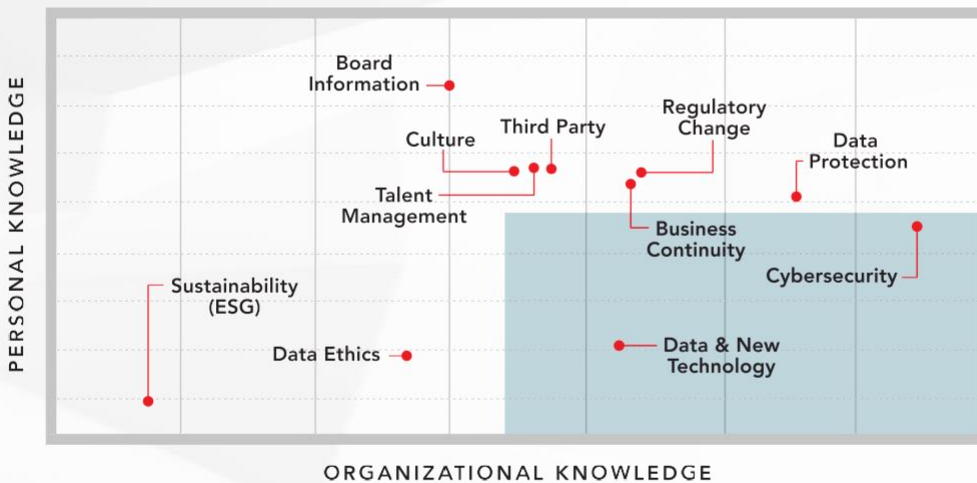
PERSONAL KNOWLEDGE

Board Information

Culture

Third Party

Regulatory Change

Data Protection

Talent Management

Business Continuity

Cybersecurity

Sustainability (ESG)

Data Ethics

Data & New Technology

ORGANIZATIONAL KNOWLEDGE